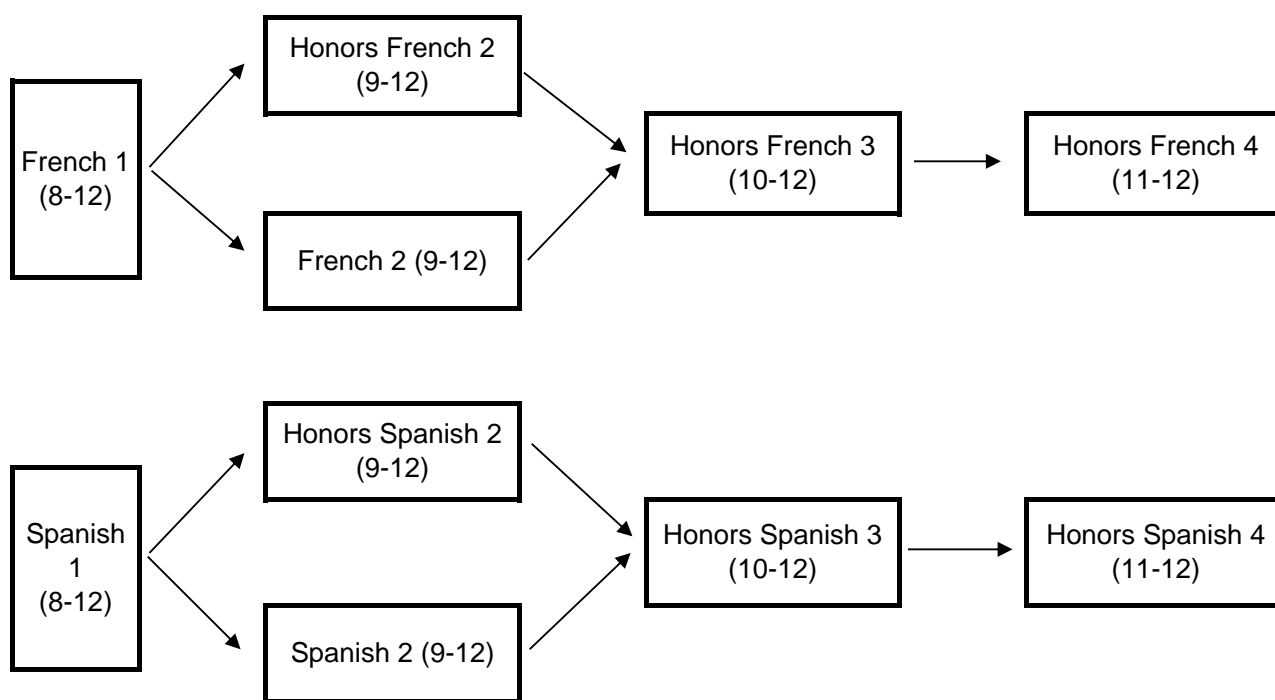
French 1 (8-12)

Honors French 2 (9-12)

French 2 (9-12)

Honors French 3 (10-12)

Honors French 4 (11-12)

Spanish 1 (8-12)

Honors Spanish 2 (9-12)

Spanish 2 (9-12)

Honors Spanish 3 (10-12)

Honors Spanish 4 (11-12)